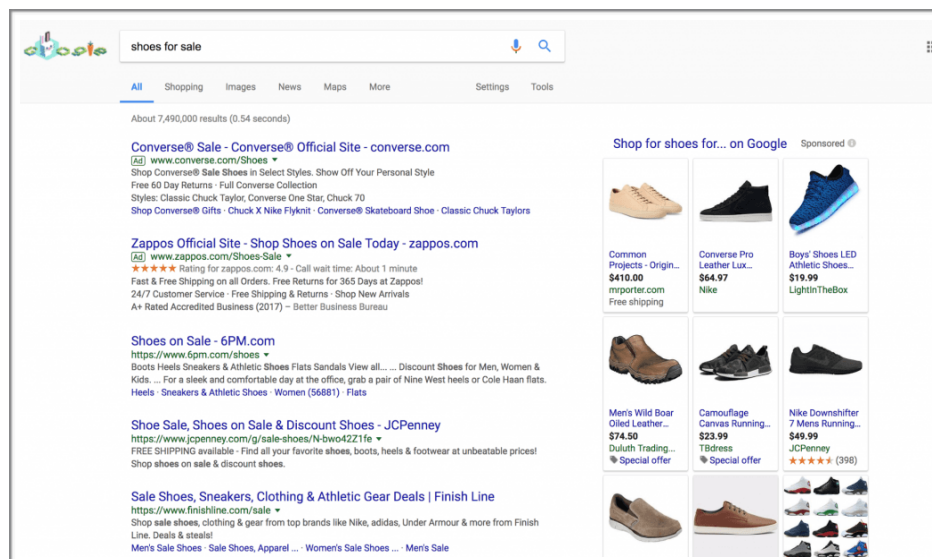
shoes for sale

All Shopping Images News Maps More Settings Tools

About 7,490,000 results (0.54 seconds)

Converse® Sale - Converse® Official Site - converse.com
Ad www.converse.com/Shoes
Shop Converse® Sale Shoes in Select Styles. Show Off Your Personal Style
Free 60 Day Returns · Full Converse Collection
Styles: Classic Chuck Taylor, Converse One Star, Chuck 70
Shop Converse® Gifts · Chuck X Nike Flyknit · Converse® Skateboard Shoe · Classic Chuck Taylors

Zappos Official Site - Shop Shoes on Sale Today - zappos.com
Ad www.zappos.com/Shoes-Sale
★★★★★ Rating for zappos.com: 4.9 - Call wait time: About 1 minute
Fast & Free Shipping on all Orders. Free Returns for 365 Days at Zappos!
24/7 Customer Service · Free Shipping & Returns · Shop New Arrivals
A+ Rated Accredited Business (2017) – Better Business Bureau

Shoes on Sale - 6PM.com
https://www.6pm.com/shoes
Boots Heels Sneakers & Athletic Shoes Flats Sandals View all... ... Discount Shoes for Men, Women & Kids. ... For a sleek and comfortable day at the office, grab a pair of Nine West heels or Cole Haan flats.
Heels · Sneakers & Athletic Shoes · Women (56881) · Flats

Shoe Sale, Shoes on Sale & Discount Shoes - JCPenney
https://www.jcpenney.com/g/sale-shoes/N-bwo42Z1fe
FREE SHIPPING available · Find all your favorite shoes, boots, heels & footwear at unbeatable prices! Shop shoes on sale & discount shoes.

Sale Shoes, Sneakers, Clothing & Athletic Gear Deals | Finish Line
https://www.finishline.com/sale
Shop sale shoes, clothing & gear from top brands like Nike, adidas, Under Armour & more from Finish Line. Deals & steals!
Men's Sale Shoes · Sale Shoes, Apparel ... · Women's Sale Shoes ... · Men's Sale

Shop for shoes for... on Google Sponsored

Common Projects - Origin...
$410.00
mrporter.com
Free shipping

Converse Pro Leather Lux...
$64.97
Nike

Boys' Shoes LED Athletic Shoes...
$19.99
LightInTheBox

Men's Wild Boar Oiled Leather...
$74.50
Duluth Trading...
Special offer

Camouflage Canvas Running...
$23.99
TBdress
Special offer

Nike Downshifter 7 Mens Running...
$49.99
JCPenney
★★★★★ (398)